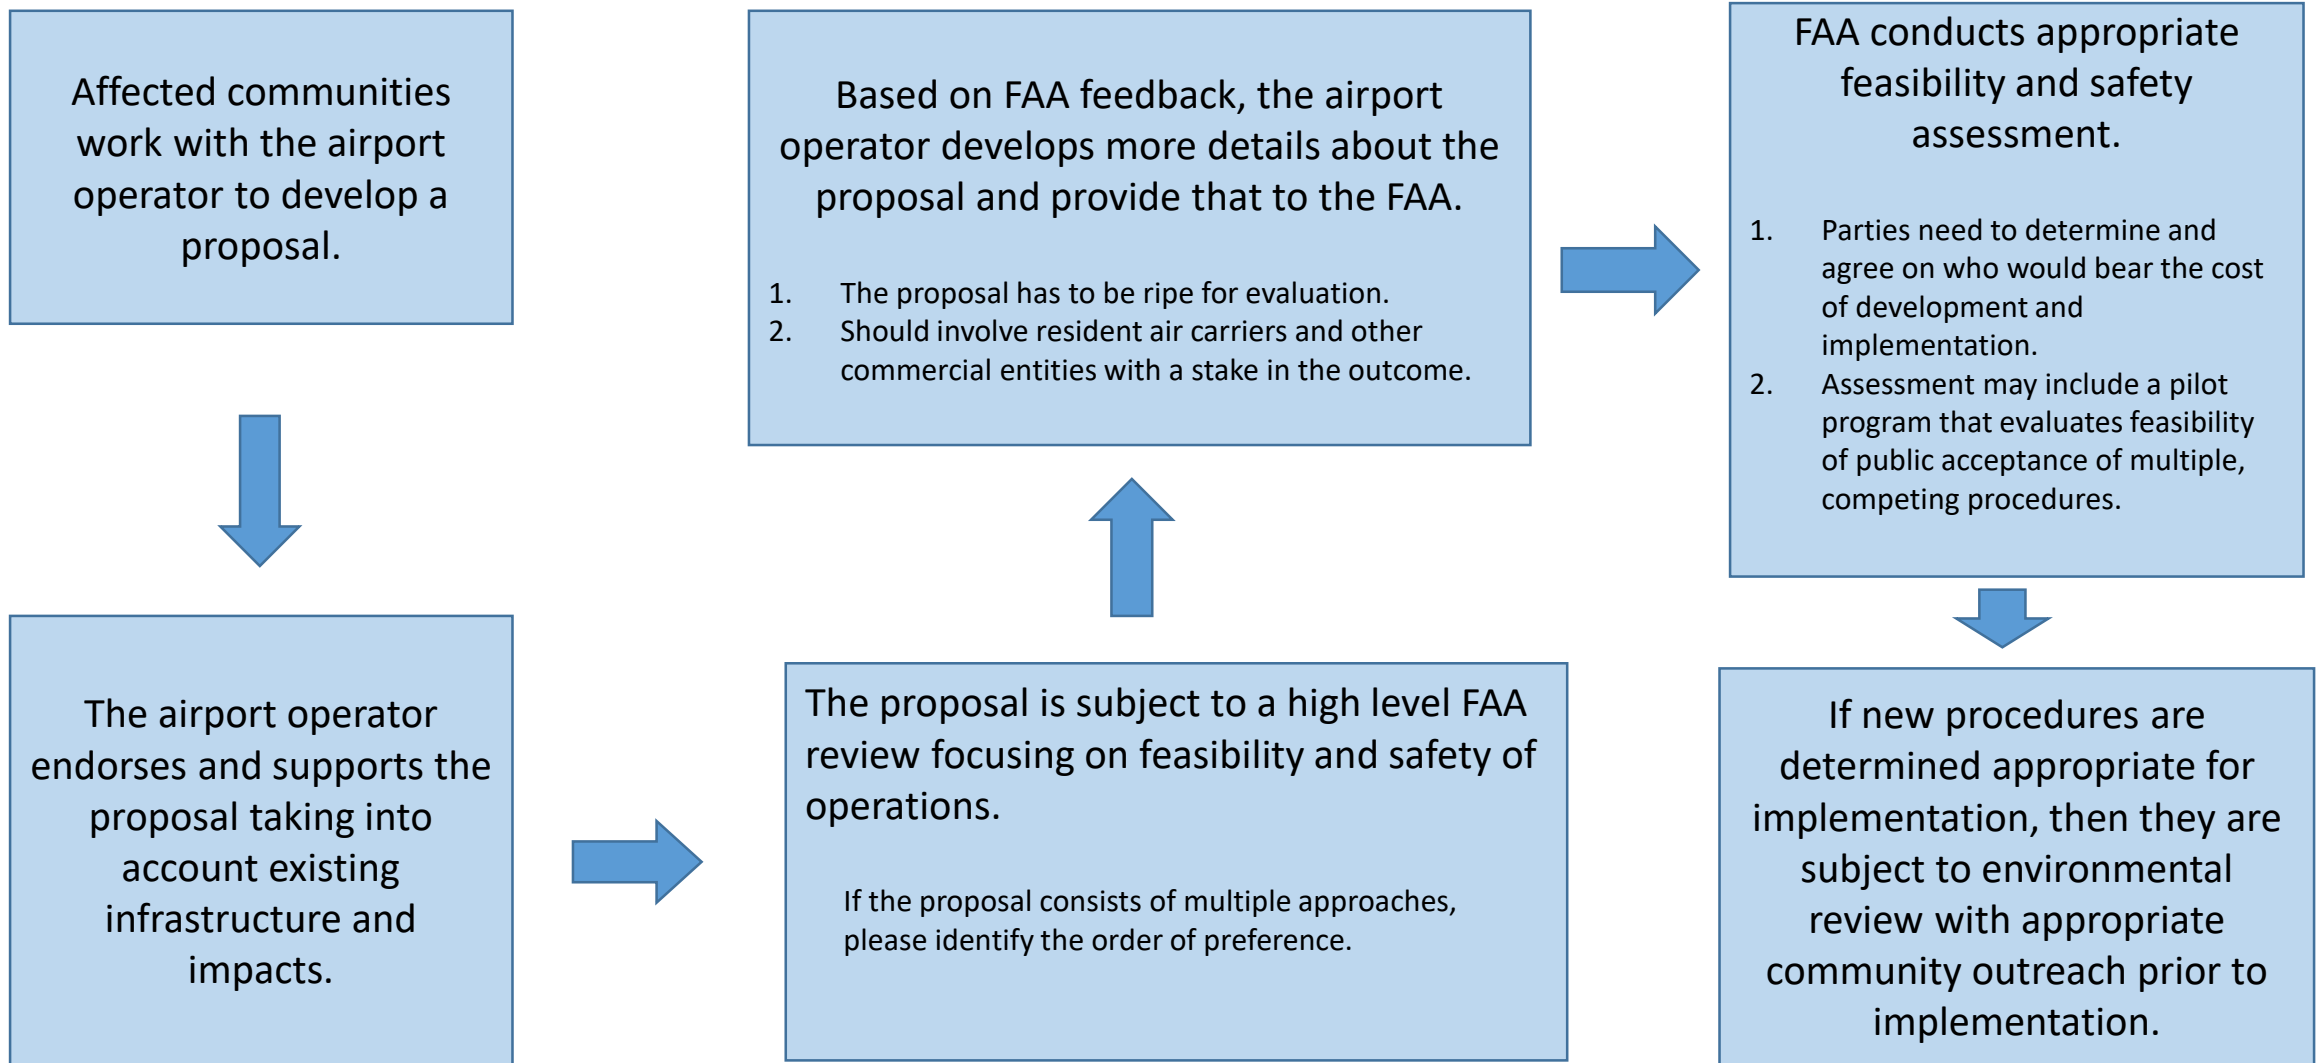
Affected communities work with the airport operator to develop a proposal.

The airport operator endorses and supports the proposal taking into account existing infrastructure and impacts.

The proposal is subject to a high level FAA review focusing on feasibility and safety of operations.

If the proposal consists of multiple approaches, please identify the order of preference.

Based on FAA feedback, the airport operator develops more details about the proposal and provide that to the FAA.

1. The proposal has to be ripe for evaluation.
2. Should involve resident air carriers and other commercial entities with a stake in the outcome.

FAA conducts appropriate feasibility and safety assessment.

1. Parties need to determine and agree on who would bear the cost of development and implementation.
2. Assessment may include a pilot program that evaluates feasibility of public acceptance of multiple, competing procedures.

If new procedures are determined appropriate for implementation, then they are subject to environmental review with appropriate community outreach prior to implementation.